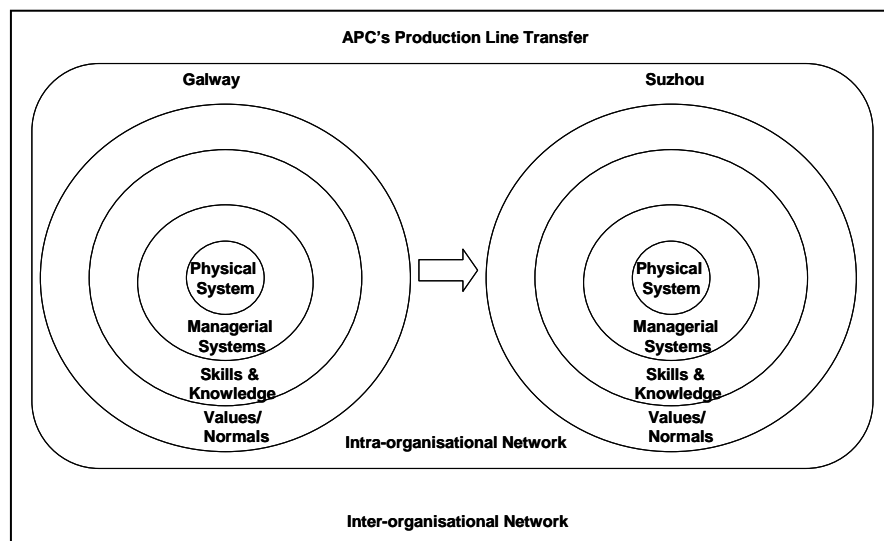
APC's Production Line Transfer

Galway

Physical System

Managerial Systems

Skills & Knowledge

Values/ Normals

Suzhou

Physical System

Managerial Systems

Skills & Knowledge

Values/ Normals

Intra-organisational Network

Inter-organisational Network